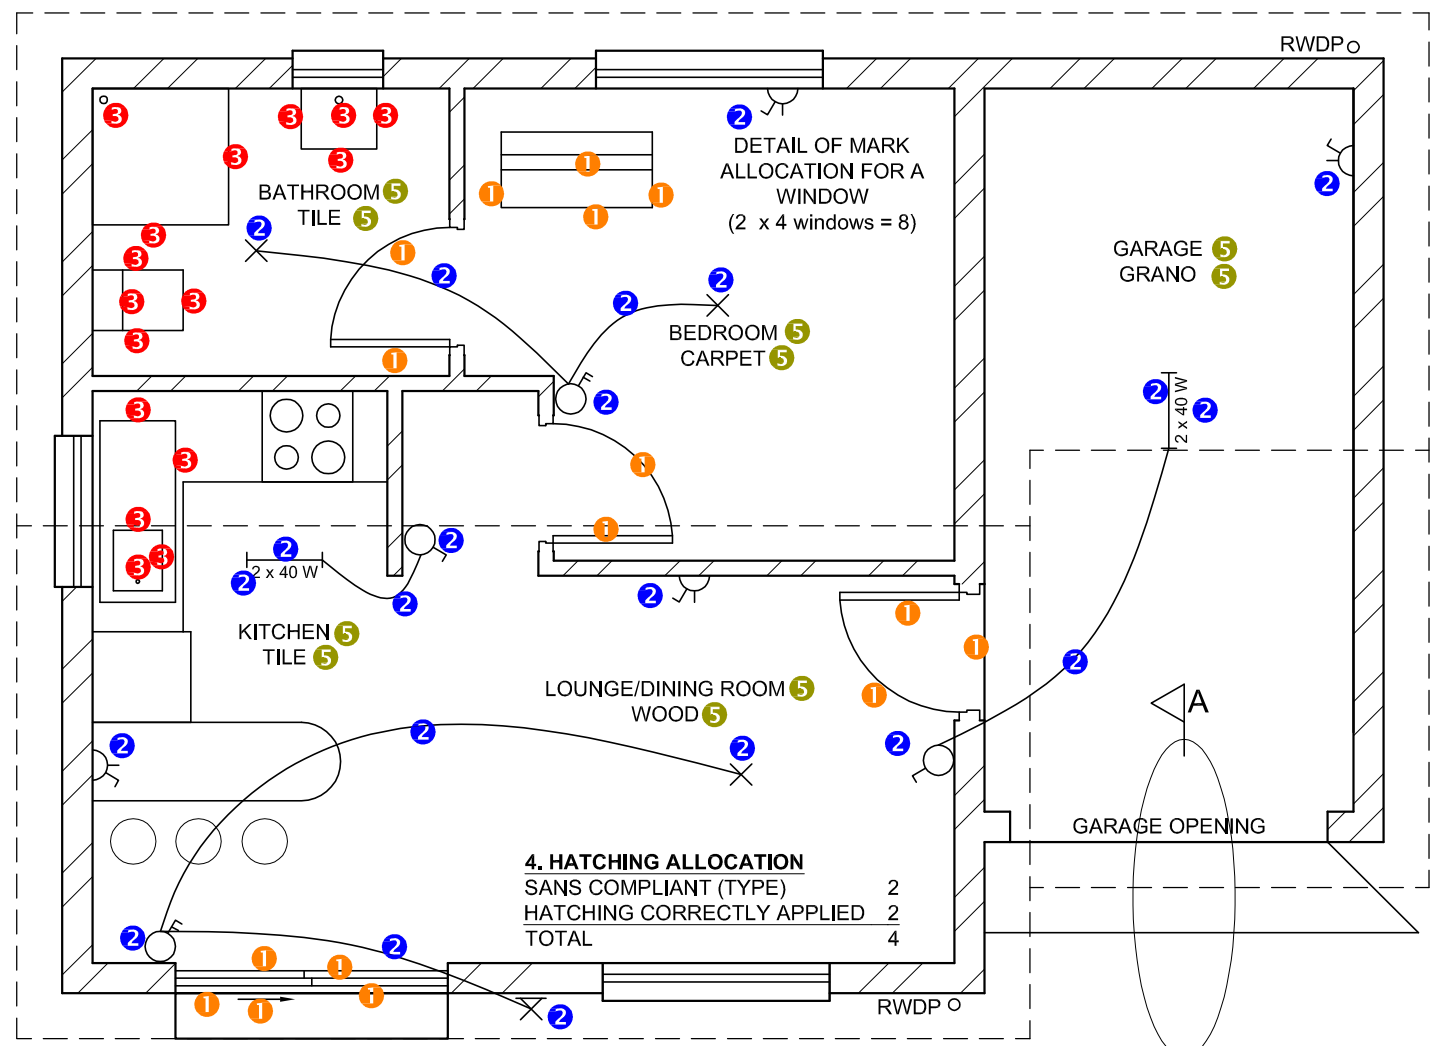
RWDP

3 3 3 3 3

DETAIL OF MARK ALLOCATION FOR A WINDOW
(2 x 4 windows = 8)

2

2

1 1 1 1

BATHROOM 5
TILE 5

3

3 3 3 3 3

2

1

2

2

2

BEDROOM 5
CARPET 5

GARAGE 5
GRANO 5

1

2

2

2 x 40 W

2 2

3

3

1

3

3 3

1

2

2 x 40 W

2 2

2

2

KITCHEN 5
TILE 5

1

1

1

LOUNGE/DINING ROOM 5
WOOD 5

2

2

2

2

2

A

GARAGE OPENING

4. HATCHING ALLOCATION

| SANS COMPLIANT (TYPE) | 2 |
|---|---|
| HATCHING CORRECTLY APPLIED | 2 |
| TOTAL | 4 |

2

2

1 1

1 1 1

2

RWDP